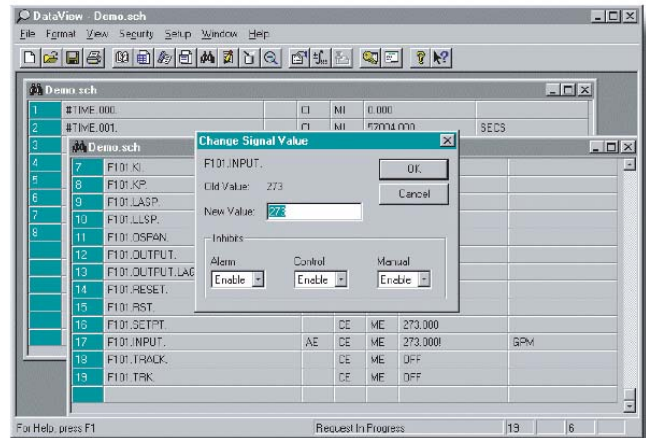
DataView - Demo.sch

File Format View Security Setup Window Help

Demo.sch

| 1 | #TIME.000. | CI | NI | 0.000 | |
|---|---|---|---|---|---|
| 2 | #TIME.001. | CI | NI | 57004.000 | SECS |
| 3 | | | | | |
| 4 | | | | | |
| 5 | | | | | |
| 6 | | | | | |
| 7 | | | | | |
| 8 | | | | | |

Demo.sch

| 7 | F101.KI. | | | | |
|---|---|---|---|---|---|
| 8 | F101.KP. | | | | |
| 9 | F101.LASP. | | | | |
| 10 | F101.LLSP. | | | | |
| 11 | F101.OSPAN. | | | | |
| 12 | F101.OUTPUT. | | | | |
| 13 | F101.OUTPUT.LAG | | | | |
| 14 | F101.RESET. | | | | |
| 15 | F101.RST. | | | | |
| 16 | F101.SETPT. | | CE | ME | 273.000 | |
| 17 | F101.INPUT. | AE | CE | ME | 273.000! | GPM |
| 18 | F101.TRACK. | | CE | ME | OFF | |
| 19 | F101.TRK. | | CE | ME | OFF | |

Change Signal Value

F101.INPUT.

Old Value: 273

New Value: 273

OK

Cancel

Inhibits

Alarm Enable

Control Enable

Manual Enable

For Help, press F1 Request In Progress 13 6